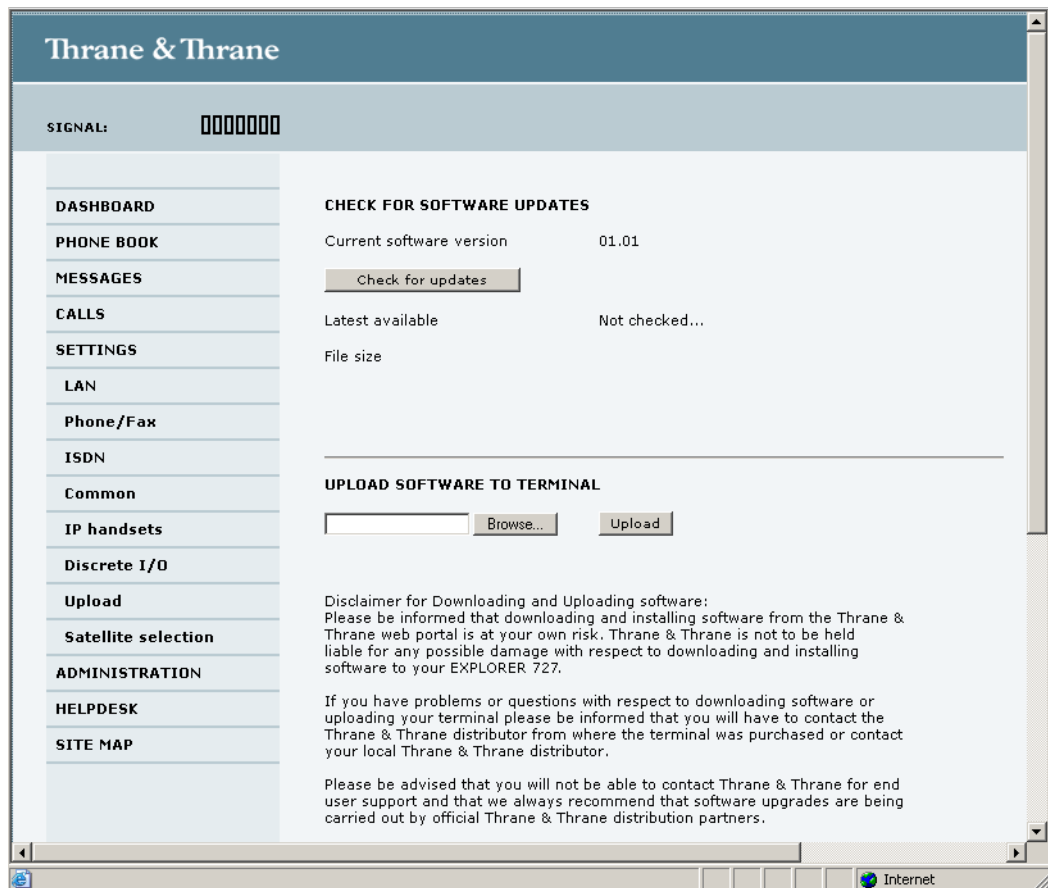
Thrane & Thrane

SIGNAL:

DASHBOARD
PHONE BOOK
MESSAGES
CALLS
SETTINGS
LAN
Phone/Fax
ISDN
Common
IP handsets
Discrete I/O
Upload
Satellite selection
ADMINISTRATION
HELPDESK
SITE MAP

CHECK FOR SOFTWARE UPDATES

Current software version 01.01

Check for updates

Latest available Not checked...

File size

UPLOAD SOFTWARE TO TERMINAL

Browse... Upload

Disclaimer for Downloading and Uploading software:
Please be informed that downloading and installing software from the Thrane & Thrane web portal is at your own risk. Thrane & Thrane is not to be held liable for any possible damage with respect to downloading and installing software to your EXPLORER 727.

If you have problems or questions with respect to downloading software or uploading your terminal please be informed that you will have to contact the Thrane & Thrane distributor from where the terminal was purchased or contact your local Thrane & Thrane distributor.

Please be advised that you will not be able to contact Thrane & Thrane for end user support and that we always recommend that software upgrades are being carried out by official Thrane & Thrane distribution partners.

Internet